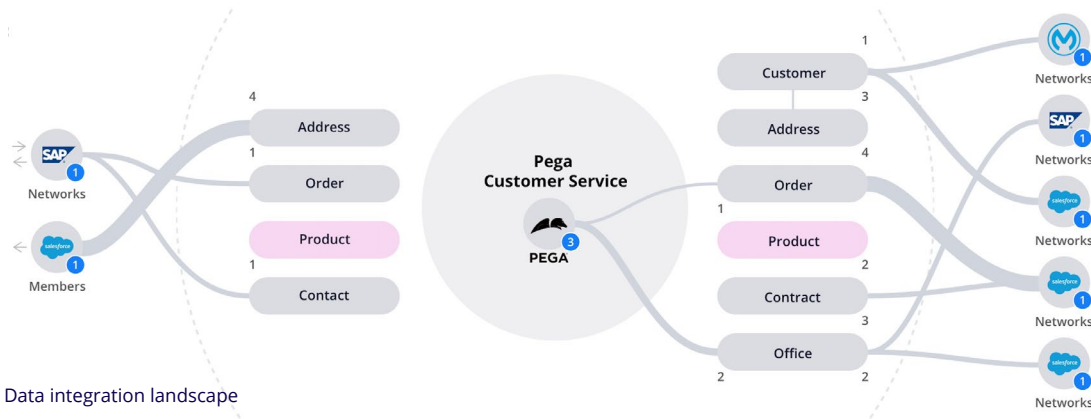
4
Address
1
Order
Product
1
Contact

SAP
1
Networks

salesforce
1
Members

Pega
Customer Service
3
PEGA

1
Customer
3
Address
4
Order
1
Product
2
Contract
3
Office
2
2

1
Networks
SAP
1
Networks
salesforce
1
Networks
salesforce
1
Networks
salesforce
1
Networks

Data integration landscape